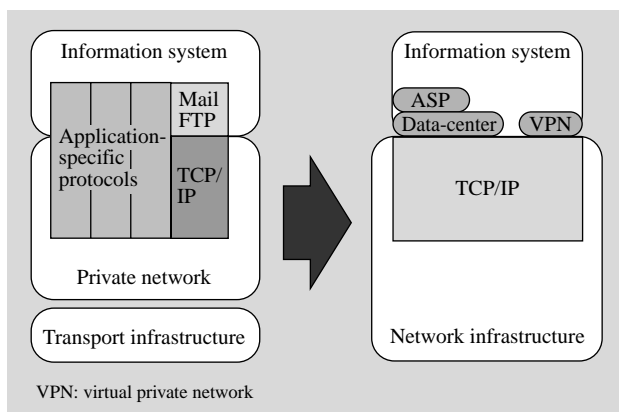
Information system

Application-specific protocols

Mail FTP

TCP/IP

Private network

Transport infrastructure

Information system

ASP

Data-center

VPN

TCP/IP

Network infrastructure

VPN: virtual private network